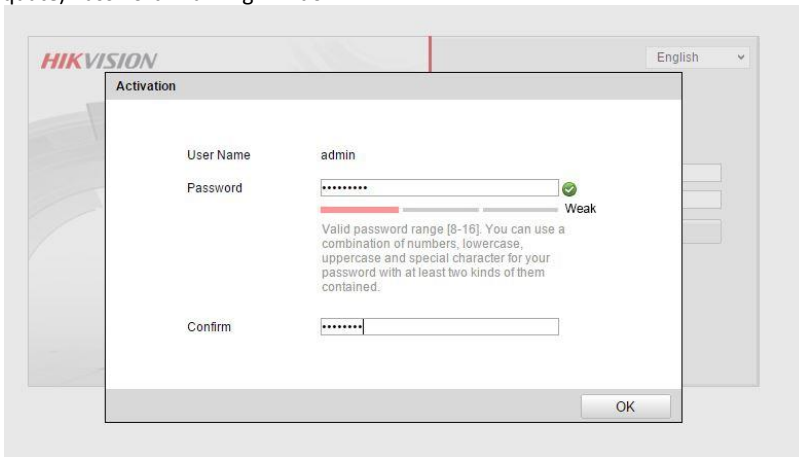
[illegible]

HIKVISION

English

Activation

User Name admin

Password ••••••••••

Weak

Valid password range [8-16]. You can use a combination of numbers, lowercase, uppercase and special character for your password with at least two kinds of them contained.

Confirm ••••••••

OK